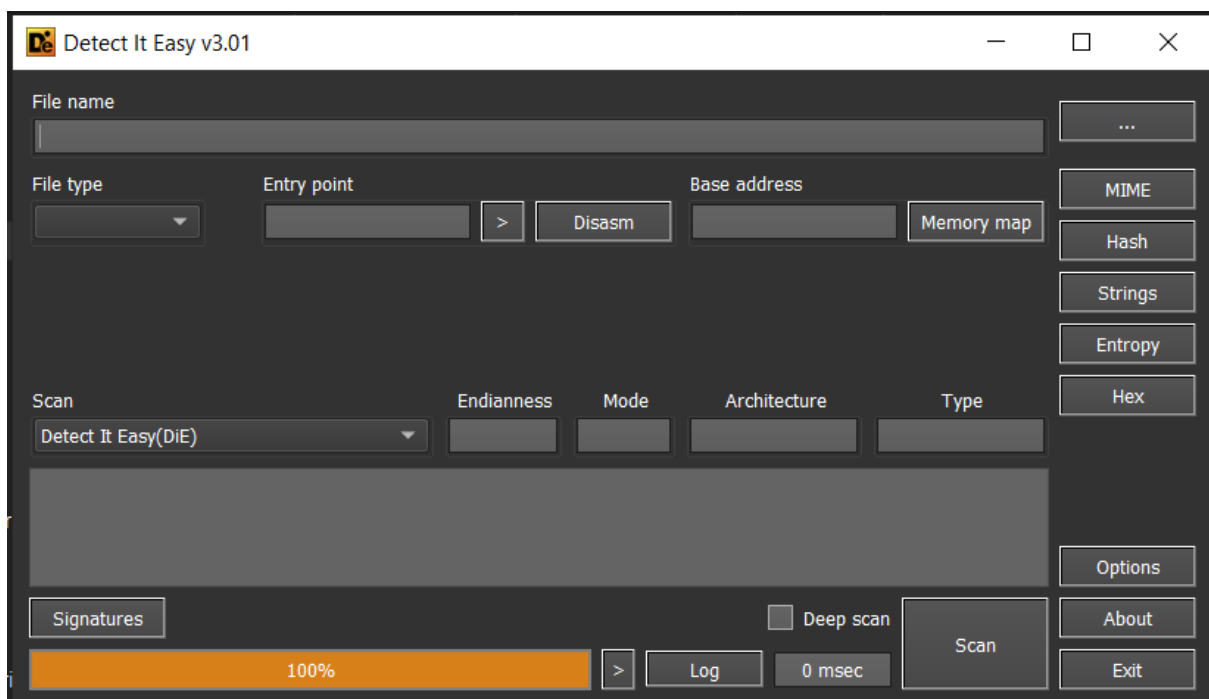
Detect It Easy v3.01

File name

...

File type

Entry point

>

Disasm

Base address

Memory map

MIME

Hash

Strings

Entropy

Scan

Detect It Easy(DiE)

Endianness

Mode

Architecture

Type

Hex

Options

Signatures

Deep scan

Scan

About

100%

>

Log

0 msec

Exit